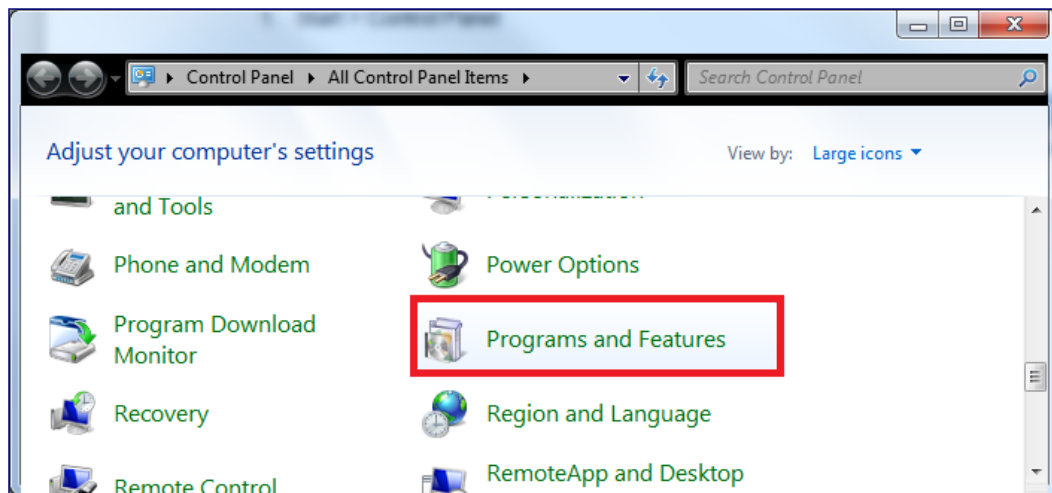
Control Panel ▸ All Control Panel Items ▸

Search Control Panel

Adjust your computer's settings

View by: Large icons

and Tools

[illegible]

Phone and Modem

Power Options

Program Download Monitor

Programs and Features

Recovery

Region and Language

Remote Control

RemoteApp and Desktop